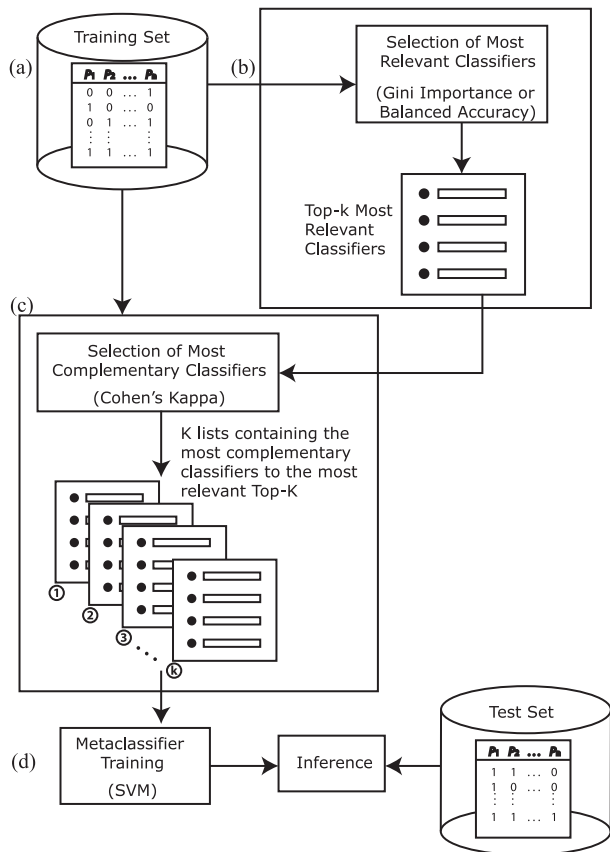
(a)

Training Set

| $P_1$ | $P_2$ | ... | $P_n$ |
|---|---|---|---|
| 0 | 0 | ... | 1 |
| 1 | 0 | ... | 0 |
| 0 | 1 | ... | 1 |
| ⋮ | ⋮ | | ⋮ |
| 1 | 1 | ... | 1 |

(b)

Selection of Most Relevant Classifiers

(Gini Importance or Balanced Accuracy)

Top-k Most Relevant Classifiers

(c)

Selection of Most Complementary Classifiers

(Cohen's Kappa)

K lists containing the most complementary classifiers to the most relevant Top-K

① ② ③ ... ⓚ

(d)

Metaclassifier Training

(SVM)

Inference

Test Set

| $P_1$ | $P_2$ | ... | $P_n$ |
|---|---|---|---|
| 1 | 1 | ... | 0 |
| 1 | 0 | ... | 0 |
| ⋮ | ⋮ | | ⋮ |
| 1 | 1 | ... | 1 |